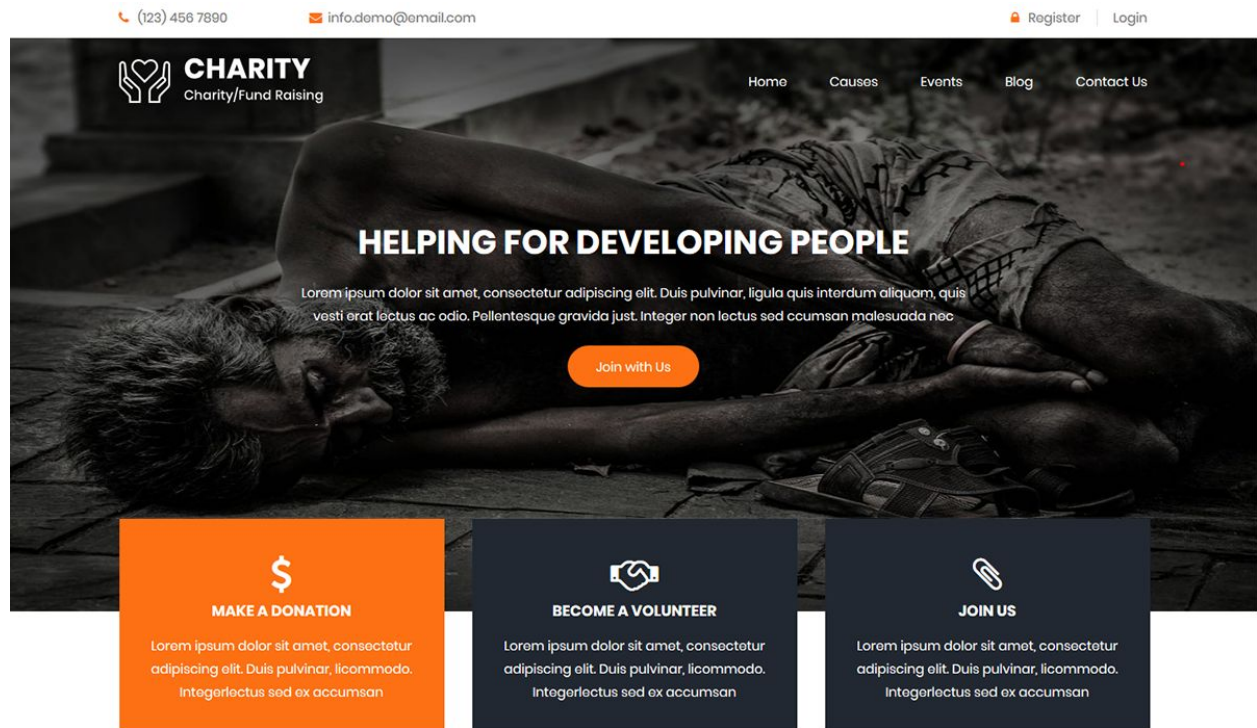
(123) 456 7890 info.demo@email.com Register Login

CHARITY
Charity/Fund Raising

Home Causes Events Blog Contact Us

HELPING FOR DEVELOPING PEOPLE

Lorem ipsum dolor sit amet, consectetur adipiscing elit. Duis pulvinar, ligula quis interdum aliquam, quis vesti erat lectus ac odio. Pellentesque gravida just. Integer non lectus sed ccumsan malesuada nec

Join with Us

$
MAKE A DONATION
Lorem ipsum dolor sit amet, consectetur adipiscing elit. Duis pulvinar, licommodo. Integerlectus sed ex accumsan

BECOME A VOLUNTEER
Lorem ipsum dolor sit amet, consectetur adipiscing elit. Duis pulvinar, licommodo. Integerlectus sed ex accumsan

JOIN US
Lorem ipsum dolor sit amet, consectetur adipiscing elit. Duis pulvinar, licommodo. Integerlectus sed ex accumsan